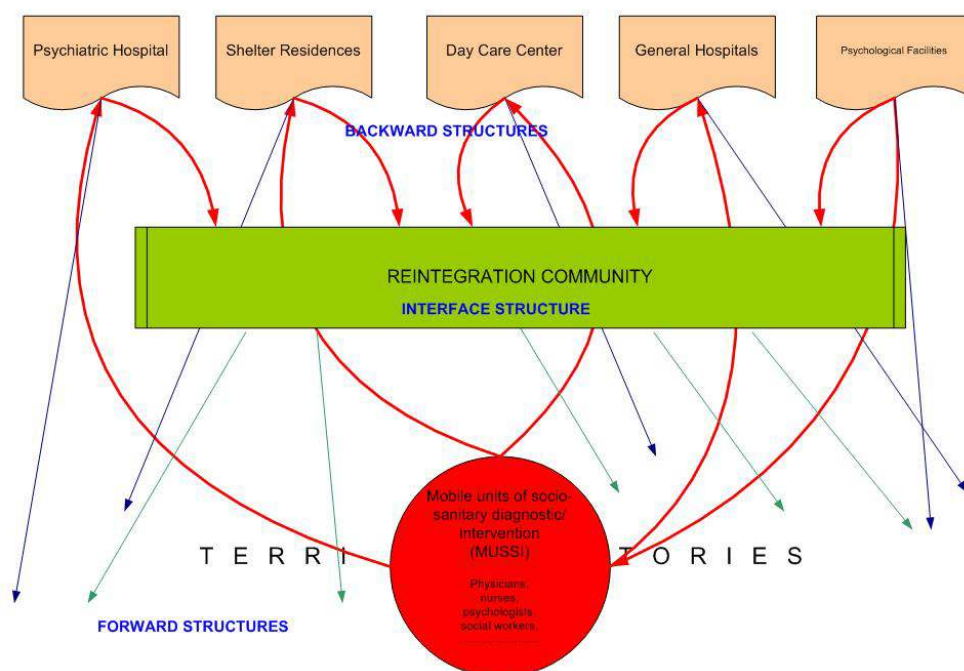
Psychiatric Hospital

Shelter Residences

Day Care Center

General Hospitals

Psychological Facilities

BACKWARD STRUCTURES

REINTEGRATION COMMUNITY

INTERFACE STRUCTURE

T E R R I

Mobile units of socio-sanitary diagnostic/ intervention (MUSSI)

Physicians, nurses, psychologists, social workers,

T O R I E S

FORWARD STRUCTURES